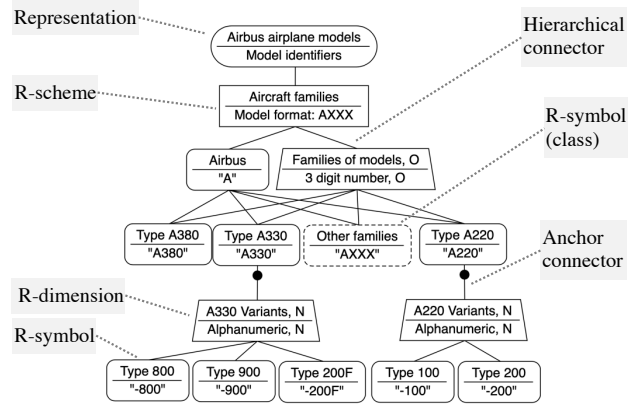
Representation

Airbus airplane models
Model identifiers

Hierarchical connector

R-scheme

Aircraft families
Model format: AXXX

R-symbol (class)

Airbus
"A"

Families of models, O
3 digit number, O

Type A380
"A380"

Type A330
"A330"

Other families
"AXXX"

Type A220
"A220"

Anchor connector

R-dimension

A330 Variants, N
Alphanumeric, N

A220 Variants, N
Alphanumeric, N

R-symbol

Type 800
"-800"

Type 900
"-900"

Type 200F
"-200F"

Type 100
"-100"

Type 200
"-200"